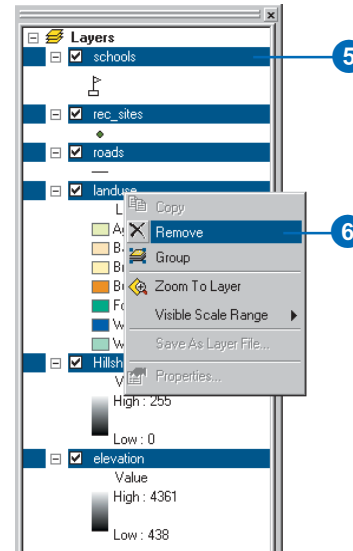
Layers
schools
5
rec_sites
roads
landuse
L
A
B
B
B
F
W
W
Copy
Remove
6
Group
Zoom To Layer
Visible Scale Range
Save As Layer File...
Properties...
Hillsh
V
High : 255
Low : 0
elevation
Value
High : 4361
Low : 438